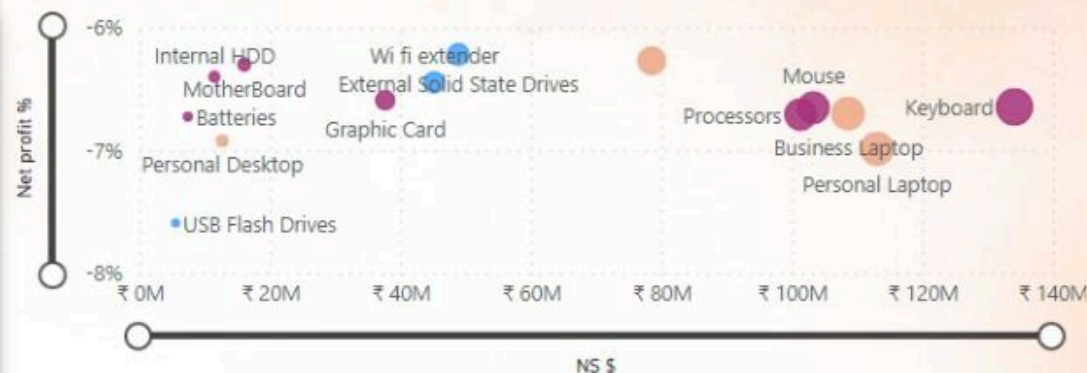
-6%
-7%
-8%
Net profit %
Internal HDD
MotherBoard
Batteries
Personal Desktop
USB Flash Drives
Wi fi extender
External Solid State Drives
Graphic Card
Mouse
Processors
Keyboard
Business Laptop
Personal Laptop
₹ 0M
₹ 20M
₹ 40M
₹ 60M
₹ 80M
₹ 100M
₹ 120M
₹ 140M
NS $